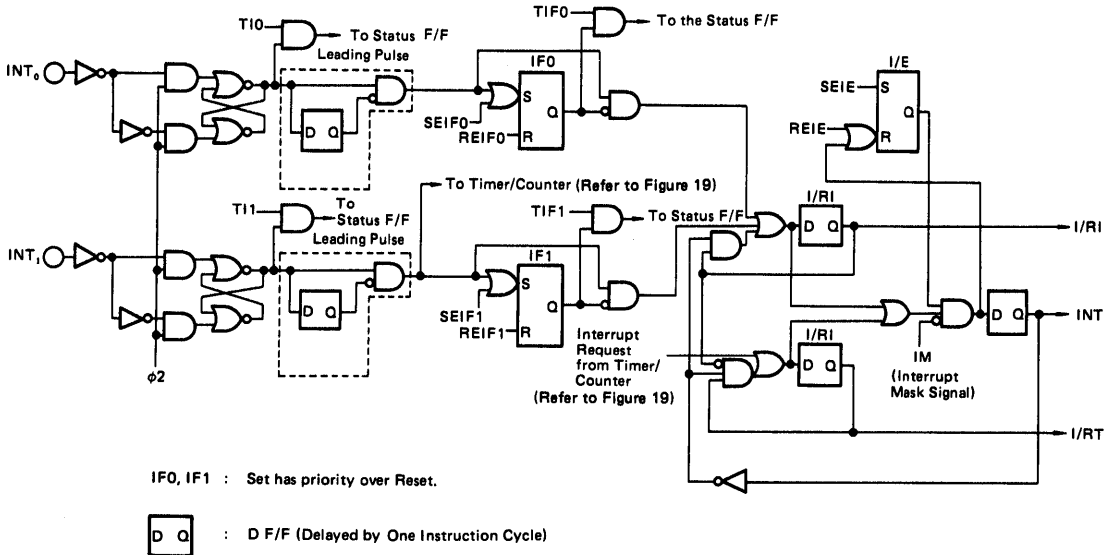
TI0 To Status F/F
Leading Pulse
TIF0 To the Status F/F
INT$_0$
D Q
IF0
S
Q
SEIF0
REIF0
R
I/E
SEIE
S
Q
REIE
R
To Timer/Counter (Refer to Figure 19)
TI1 To Status F/F
Leading Pulse
TIF1 To Status F/F
I/RI
D Q
I/RI
INT$_1$
D Q
IF1
S
Q
SEIF1
REIF1
R
D Q
INT
Interrupt Request from Timer/Counter (Refer to Figure 19)
I/RI
D Q
IM
(Interrupt Mask Signal)
$\phi 2$
I/RT

IF0, IF1 : Set has priority over Reset.

D Q : D F/F (Delayed by One Instruction Cycle)